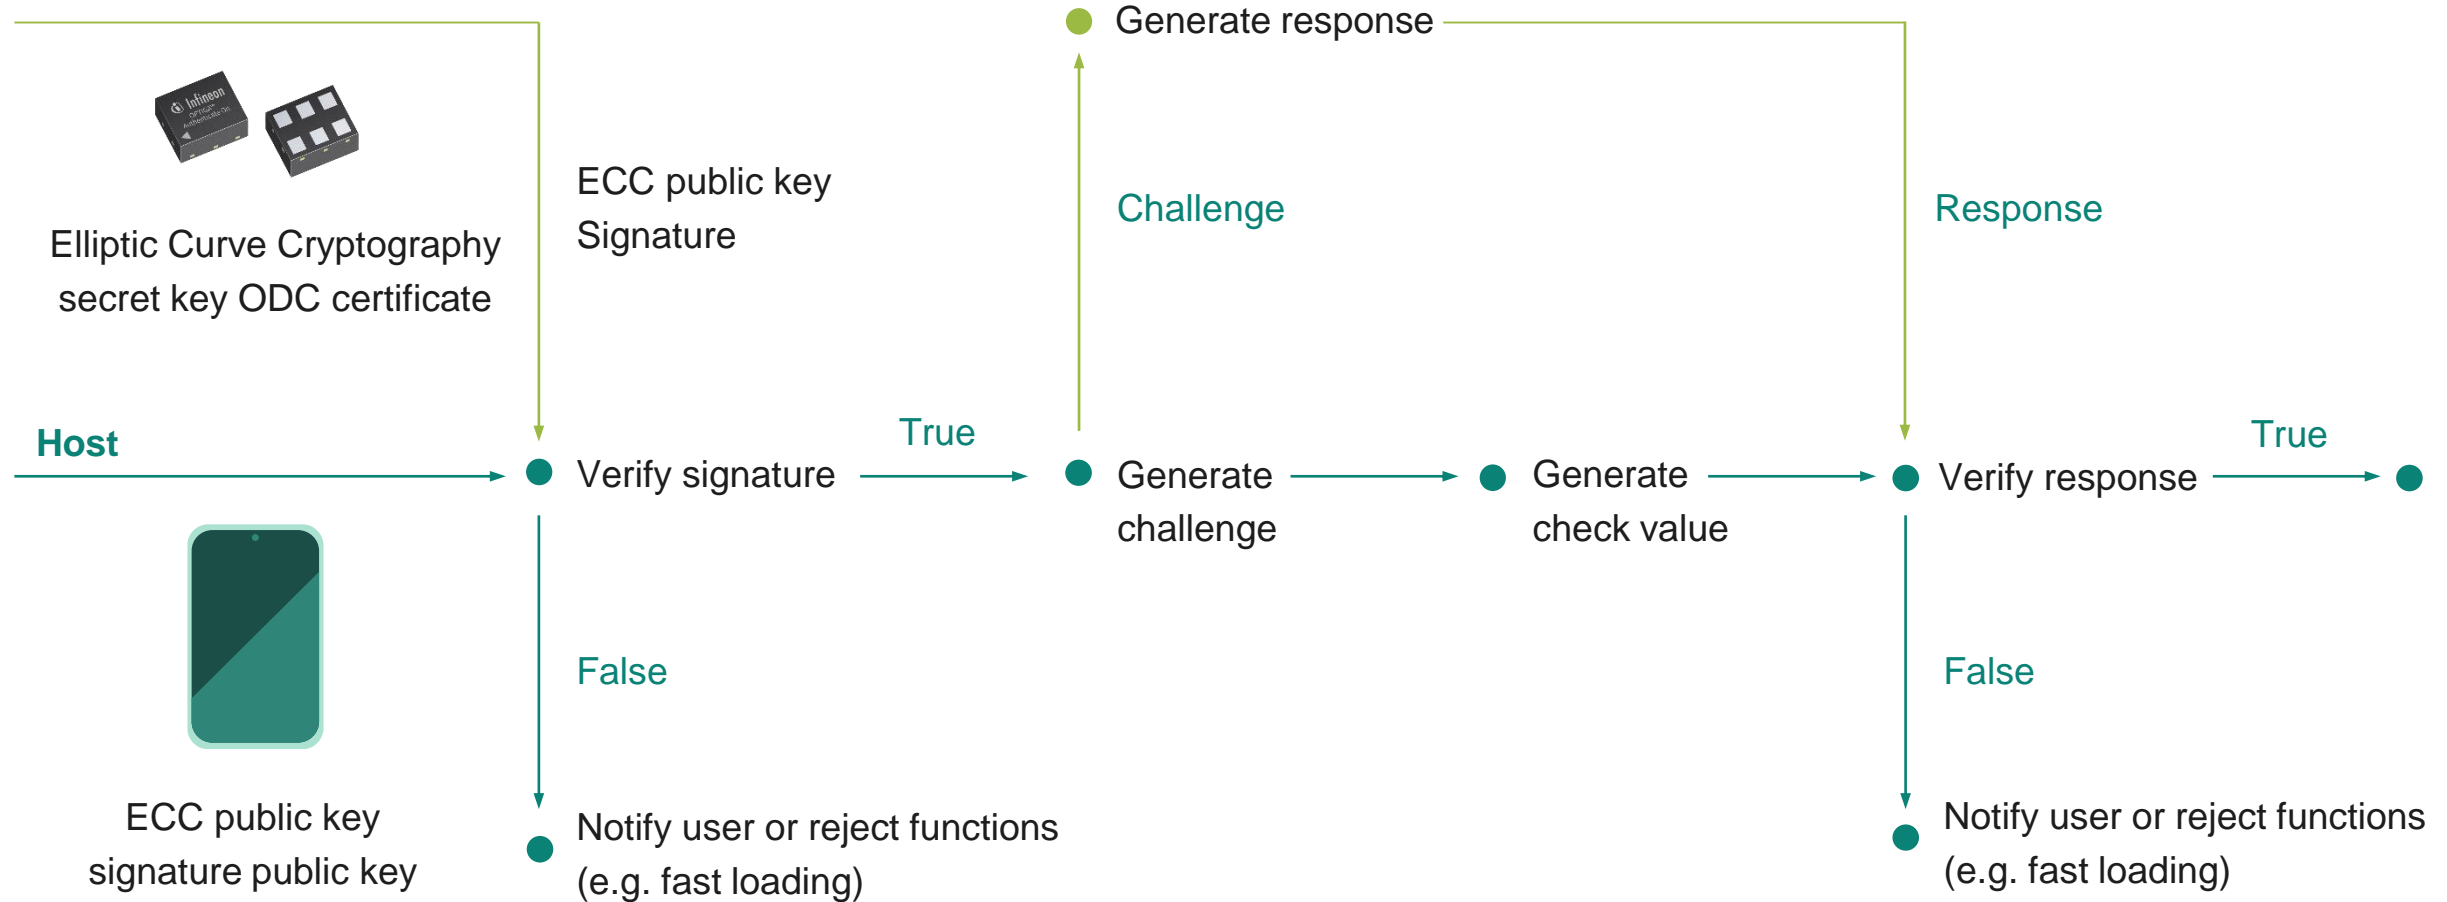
Generate response

Infineon OPTIGA™ Authenticate On

ECC public key
Signature

Challenge

Response

Elliptic Curve Cryptography secret key ODC certificate

Host

Verify signature

True

Generate challenge

Generate check value

Verify response

True

False

False

ECC public key signature public key

Notify user or reject functions (e.g. fast loading)

Notify user or reject functions (e.g. fast loading)